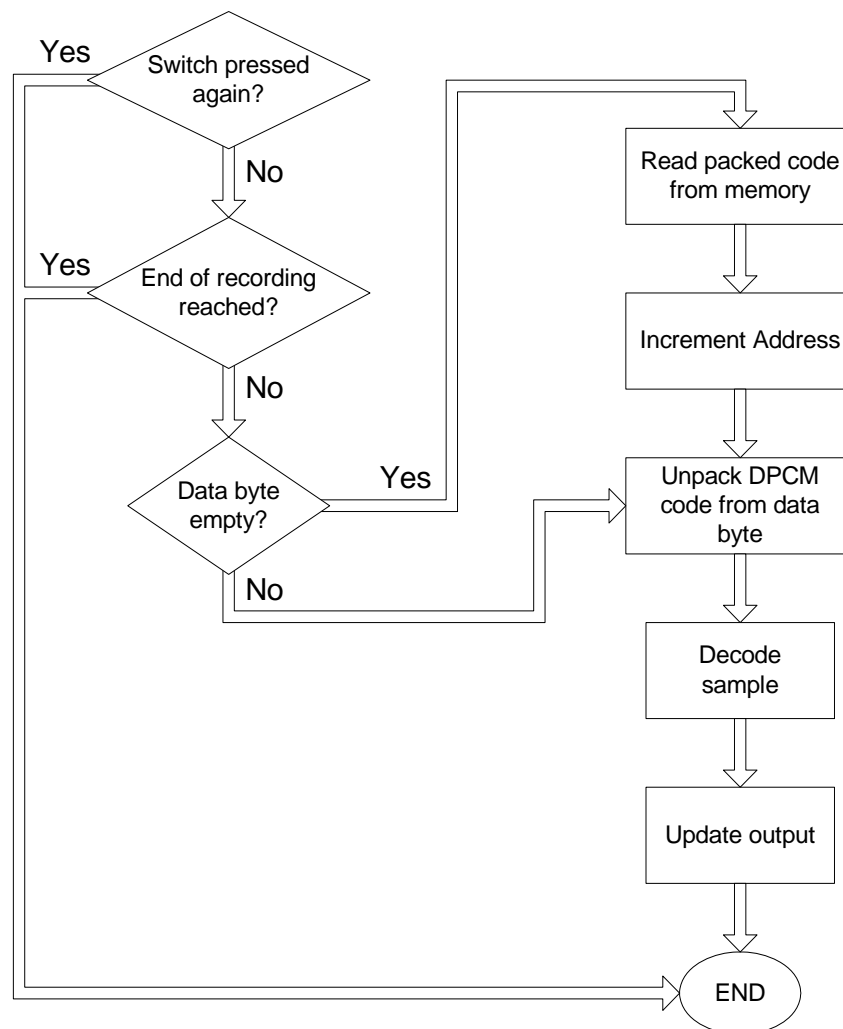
Yes

Switch pressed again?

No

Yes

End of recording reached?

No

Data byte empty?

Yes

No

Read packed code from memory

Increment Address

Unpack DPCM code from data byte

Decode sample

Update output

END